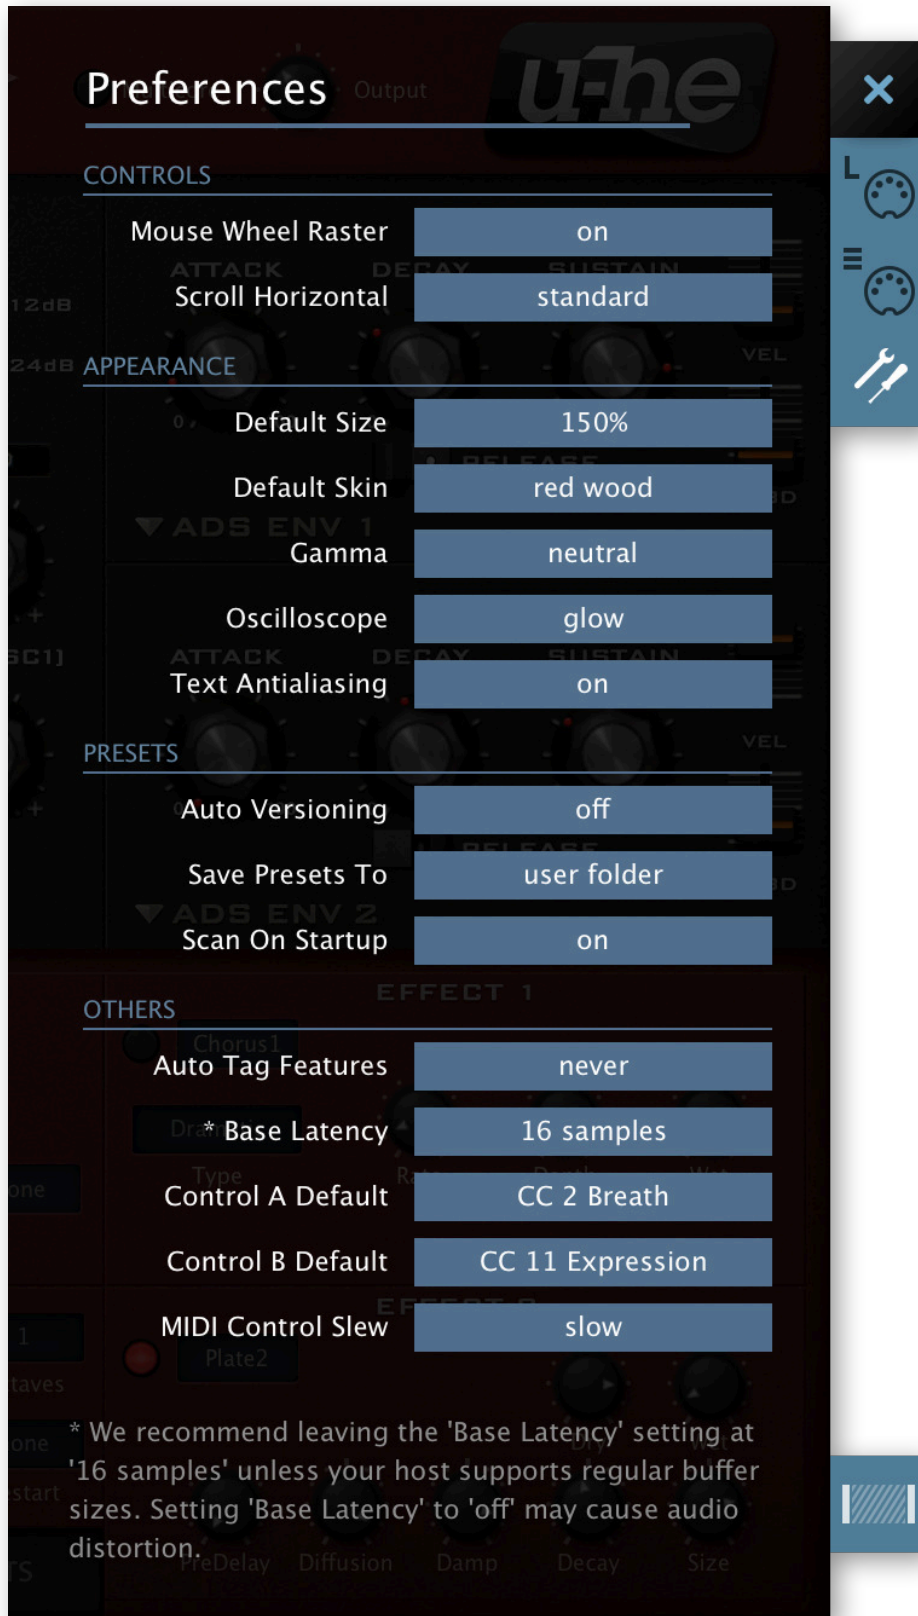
Preferences

CONTROLS

Mouse Wheel Raster on

Scroll Horizontal standard

APPEARANCE

Default Size 150%

Default Skin red wood

Gamma neutral

Oscilloscope glow

Text Antialiasing on

PRESETS

Auto Versioning off

Save Presets To user folder

Scan On Startup on

OTHERS

Auto Tag Features never

* Base Latency 16 samples

Control A Default CC 2 Breath

Control B Default CC 11 Expression

MIDI Control Slew slow

* We recommend leaving the 'Base Latency' setting at '16 samples' unless your host supports regular buffer sizes. Setting 'Base Latency' to 'off' may cause audio distortion.